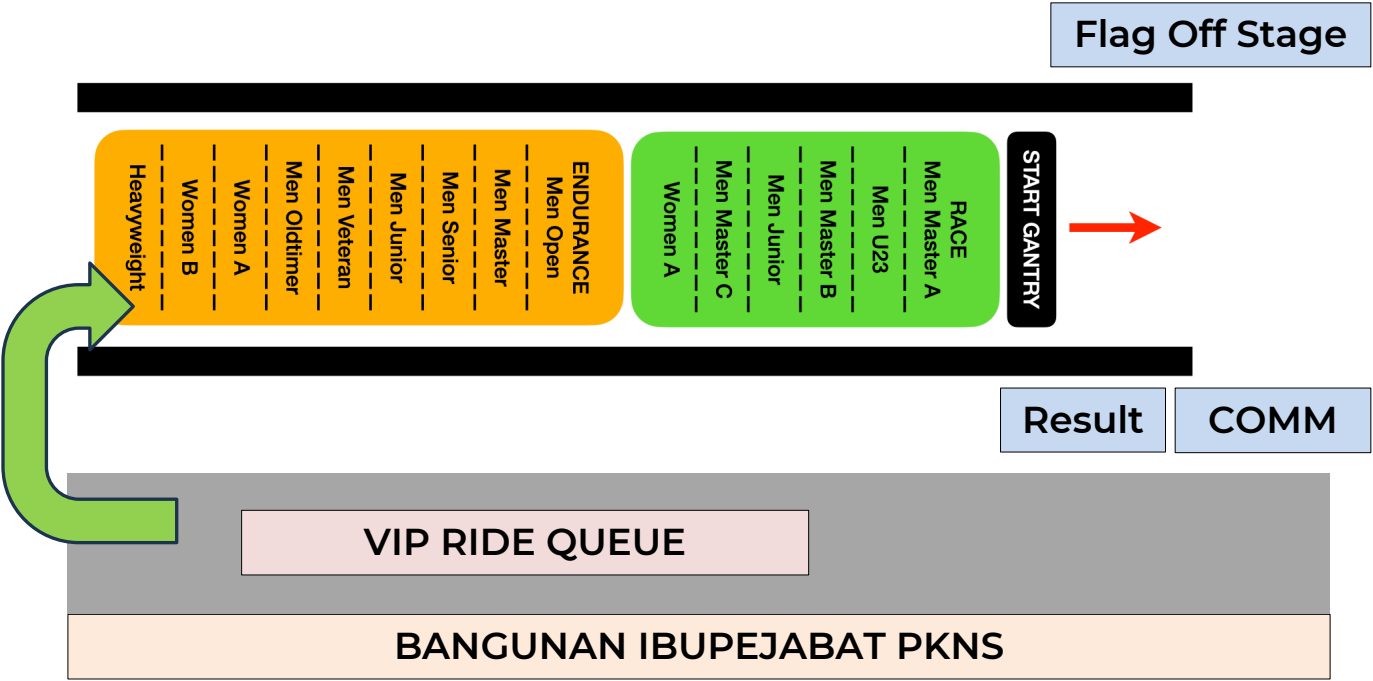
Flag Off Stage

ENDURANCE
Men Open
Men Master
Men Senior
Men Junior
Men Veteran
Men Oldtimer
Women A
Women B
Heavyweight

RACE
Men Master A
Men U23
Men Master B
Men Junior
Men Master C
Women A

START GANTRY

Result

COMM

VIP RIDE QUEUE

BANGUNAN IBUPEJABAT PKNS